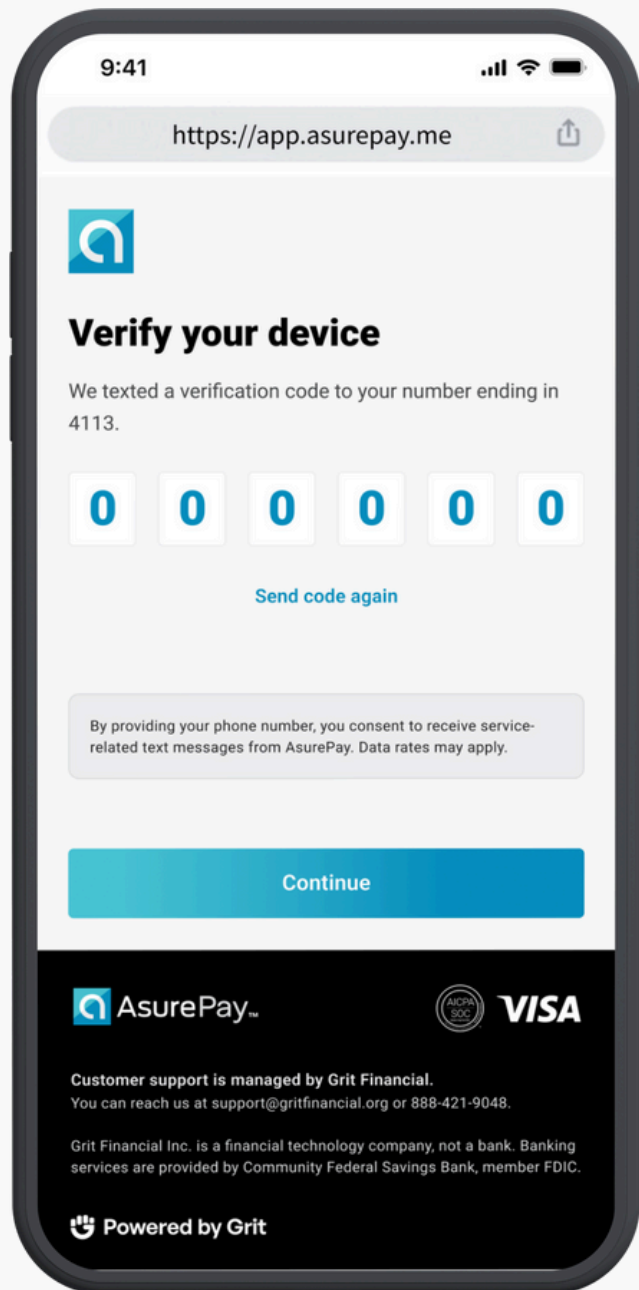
9:41

https://app.asurepay.me

Verify your device

We texted a verification code to your number ending in 4113.

0 0 0 0 0 0

Send code again

By providing your phone number, you consent to receive service-related text messages from AsurePay. Data rates may apply.

Continue

AsurePay™

AICPA SOC

VISA

Customer support is managed by Grit Financial.
You can reach us at support@gritfinancial.org or 888-421-9048.

Grit Financial Inc. is a financial technology company, not a bank. Banking services are provided by Community Federal Savings Bank, member FDIC.

Powered by Grit